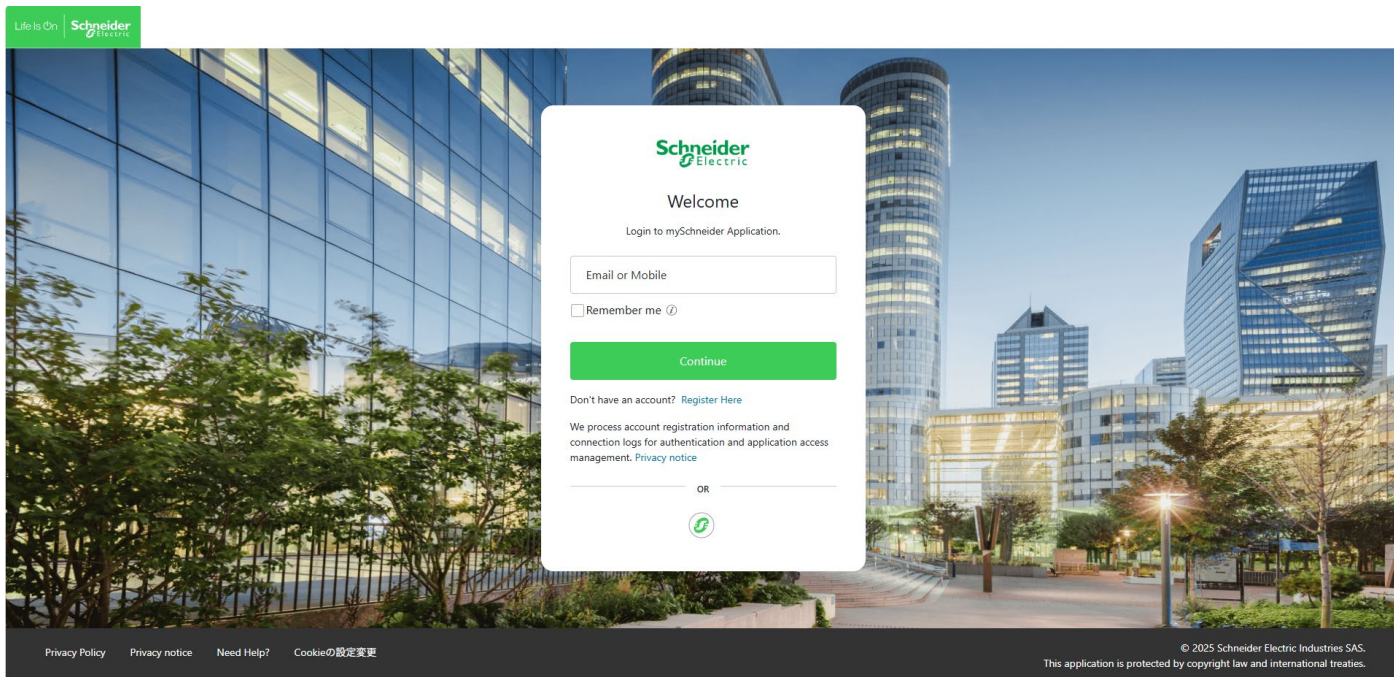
Life Is On | Schneider Electric

Schneider Electric

Welcome

Login to mySchneider Application.

Email or Mobile

Remember me

Continue

Don't have an account? Register Here

We process account registration information and connection logs for authentication and application access management. Privacy notice

OR

Privacy Policy Privacy notice Need Help? Cookieの設定変更

© 2025 Schneider Electric Industries SAS.
This application is protected by copyright law and international treaties.